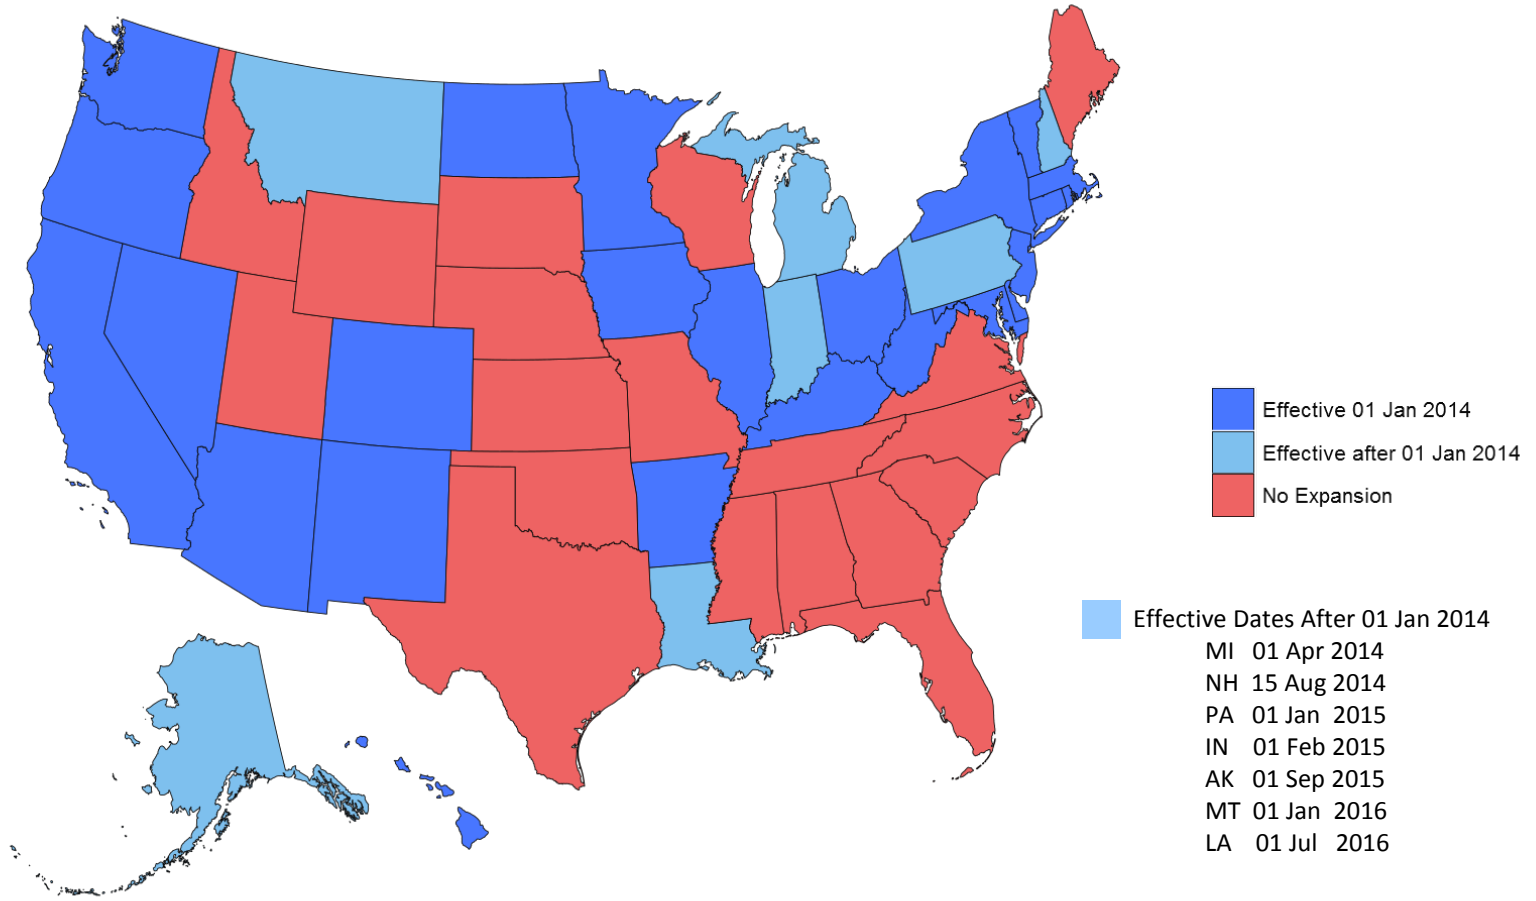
Effective 01 Jan 2014
Effective after 01 Jan 2014
No Expansion

Effective Dates After 01 Jan 2014
MI 01 Apr 2014
NH 15 Aug 2014
PA 01 Jan 2015
IN 01 Feb 2015
AK 01 Sep 2015
MT 01 Jan 2016
LA 01 Jul 2016